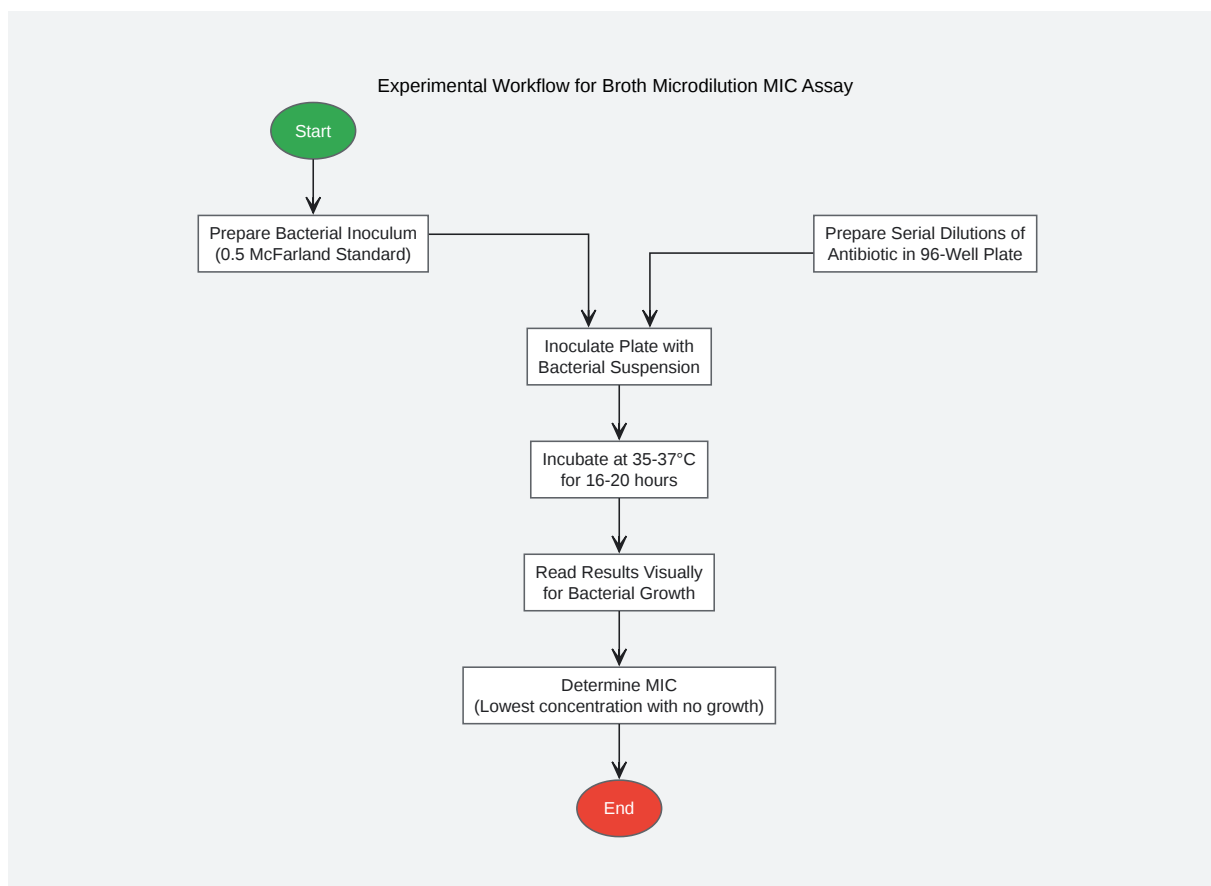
Experimental Workflow for Broth Microdilution MIC Assay

Start

Prepare Bacterial Inoculum (0.5 McFarland Standard)

Prepare Serial Dilutions of Antibiotic in 96-Well Plate

Inoculate Plate with Bacterial Suspension

Incubate at 35-37°C for 16-20 hours

Read Results Visually for Bacterial Growth

Determine MIC (Lowest concentration with no growth)

End